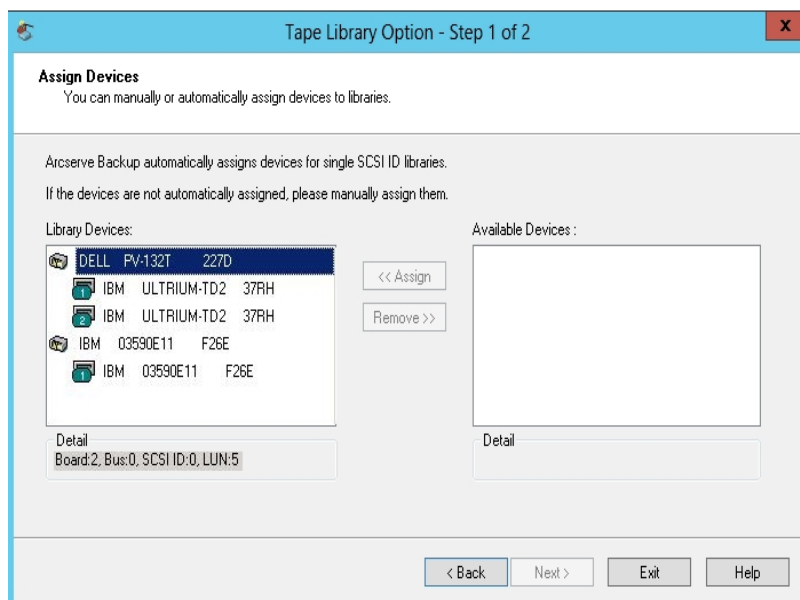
Tape Library Option - Step 1 of 2

x

Assign Devices
You can manually or automatically assign devices to libraries.

Arcserve Backup automatically assigns devices for single SCSI ID libraries.

If the devices are not automatically assigned, please manually assign them.

Library Devices:

DELL PV-132T 227D
1 IBM ULTRIUM-TD2 37RH
2 IBM ULTRIUM-TD2 37RH
IBM 03590E11 F26E
1 IBM 03590E11 F26E

<< Assign

Remove >>

Available Devices :

Detail
Board:2, Bus:0, SCSI ID:0, LUN:5

Detail

< Back

Next >

Exit

Help